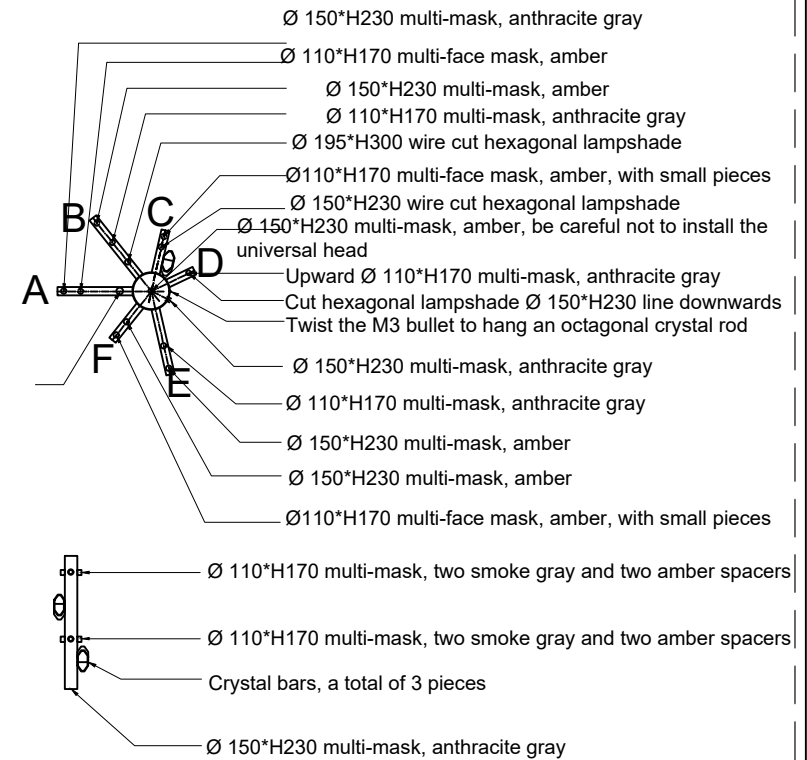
Ø 150*H230 multi-mask, anthracite gray

Ø 110*H170 multi-face mask, amber

Ø 150*H230 multi-mask, amber

Ø 110*H170 multi-mask, anthracite gray

Ø 195*H300 wire cut hexagonal lampshade

Ø110*H170 multi-face mask, amber, with small pieces

Ø 150*H230 wire cut hexagonal lampshade

Ø 150*H230 multi-mask, amber, be careful not to install the universal head

Upward Ø 110*H170 multi-mask, anthracite gray

Cut hexagonal lampshade Ø 150*H230 line downwards

Twist the M3 bullet to hang an octagonal crystal rod

B

C

D

A

F

E

Ø 150*H230 multi-mask, anthracite gray

Ø 110*H170 multi-mask, anthracite gray

Ø 150*H230 multi-mask, amber

Ø 150*H230 multi-mask, amber

Ø110*H170 multi-face mask, amber, with small pieces

Ø 110*H170 multi-mask, two smoke gray and two amber spacers

Ø 110*H170 multi-mask, two smoke gray and two amber spacers

Crystal bars, a total of 3 pieces

Ø 150*H230 multi-mask, anthracite gray